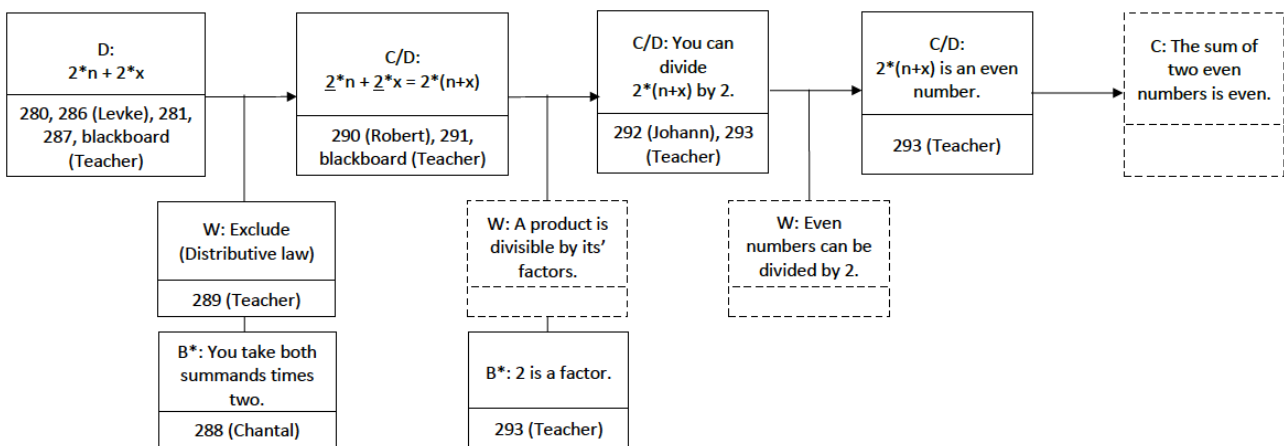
D:
2*n + 2*x

280, 286 (Levke), 281, 287, blackboard (Teacher)

C/D:
2*n + 2*x = 2*(n+x)

290 (Robert), 291, blackboard (Teacher)

C/D: You can divide 2*(n+x) by 2.

292 (Johann), 293 (Teacher)

C/D:
2*(n+x) is an even number.

293 (Teacher)

C: The sum of two even numbers is even.

W: Exclude (Distributive law)

289 (Teacher)

B*: You take both summands times two.

288 (Chantal)

W: A product is divisible by its' factors.

B*: 2 is a factor.

293 (Teacher)

W: Even numbers can be divided by 2.